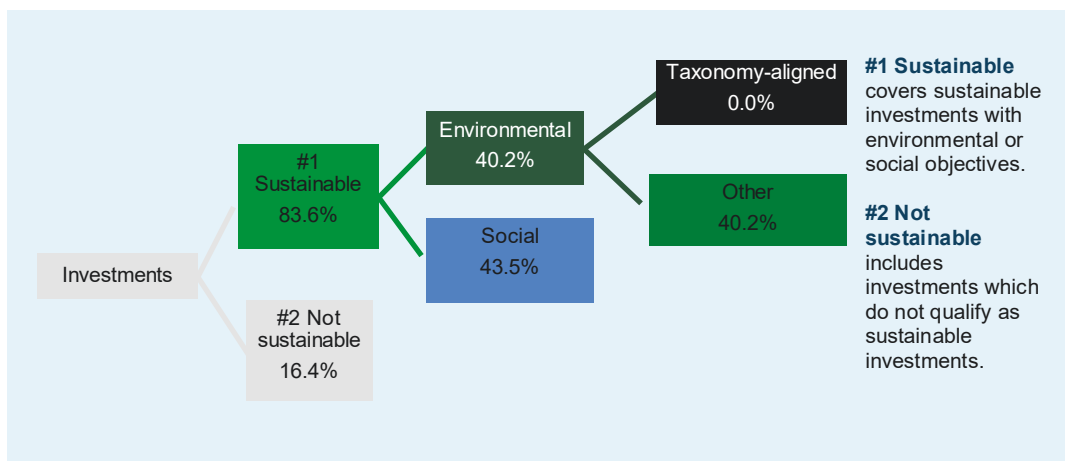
Investments

#1 Sustainable 83.6%

#2 Not sustainable 16.4%

Environmental 40.2%

Social 43.5%

Taxonomy-aligned 0.0%

Other 40.2%

**#1 Sustainable** covers sustainable investments with environmental or social objectives.

**#2 Not sustainable** includes investments which do not qualify as sustainable investments.